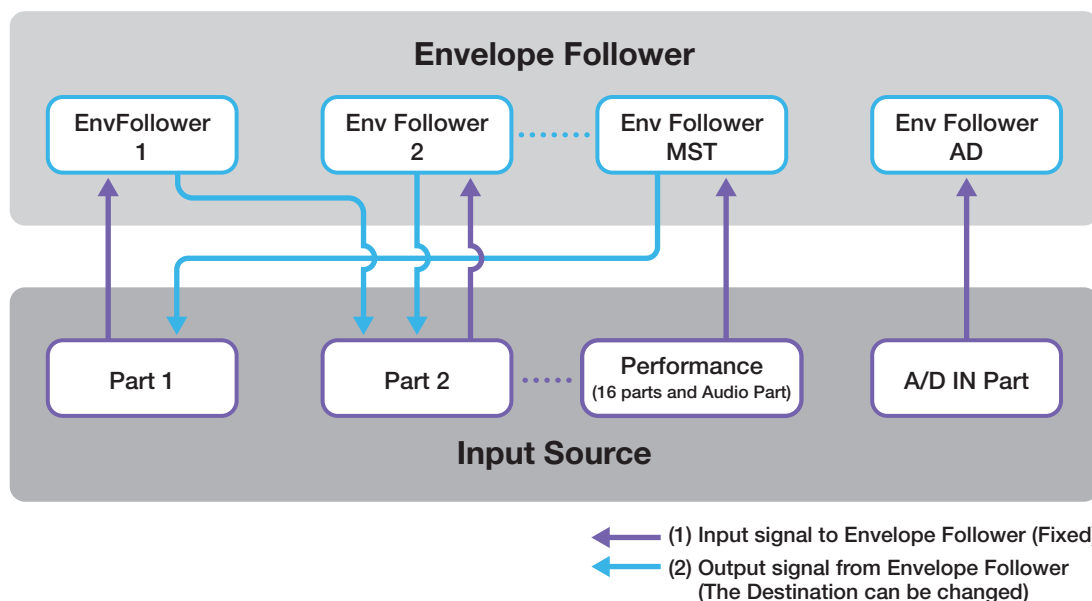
Envelope Follower

EnvFollower 1

Env Follower 2

Env Follower MST

Env Follower AD

Part 1

Part 2

Performance (16 parts and Audio Part)

A/D IN Part

Input Source

(1) Input signal to Envelope Follower (Fixed

(2) Output signal from Envelope Follower (The Destination can be changed)